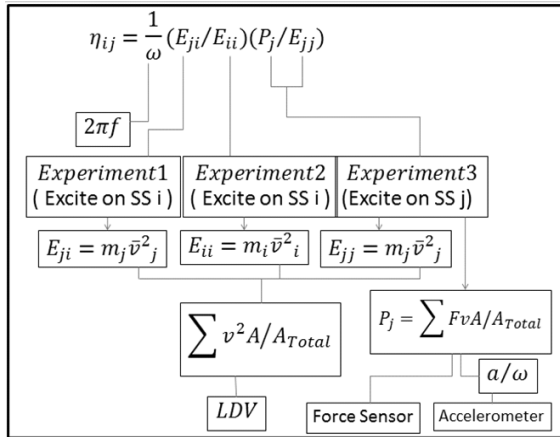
$\eta_{ij} = \frac{1}{\omega}(E_{ji}/E_{ii})(P_j/E_{jj})$

$2\pi f$

$Experiment1$
( Excite on SS i )

$Experiment2$
( Excite on SS i )

$Experiment3$
(Excite on SS j)

$E_{ji} = m_j \bar{v}^2{}_j$

$E_{ii} = m_i \bar{v}^2{}_i$

$E_{jj} = m_j \bar{v}^2{}_j$

$\sum v^2 A/A_{Total}$

$P_j = \sum FvA/A_{Total}$

$a/\omega$

$LDV$

Force Sensor

Accelerometer